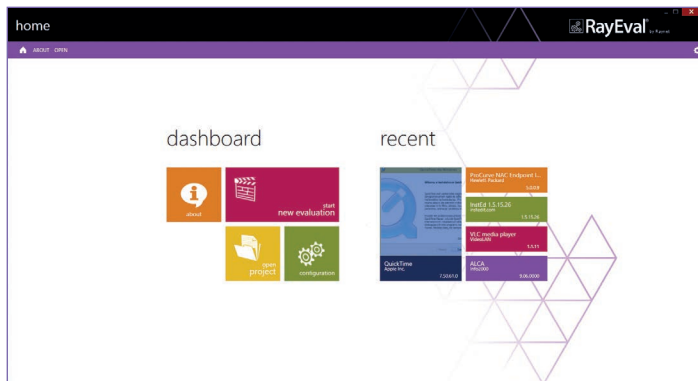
home

RayEval by Raynet

ABOUT OPEN

dashboard

about

start
new evaluation

open
project

configuration

recent

QuickTime
Apple Inc.
7.50.61.0

ProCurve NAC Endpoint I...
Hewlett Packard
5.4.0.8

InstEd 1.5.15.26
instedit.com
1.5.15.26

VLC media player
VideoLAN
1.1.11

ALCA
Infra2000
9.06.2000